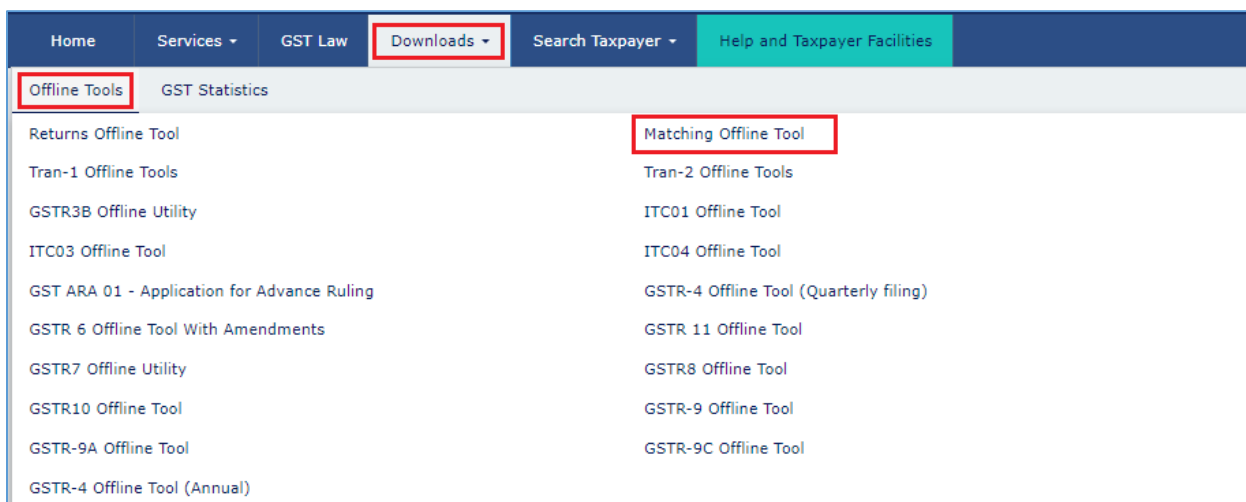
Home Services ▾ GST Law Downloads ▾ Search Taxpayer ▾ Help and Taxpayer Facilities

Offline Tools GST Statistics

Returns Offline Tool

Tran-1 Offline Tools

GSTR3B Offline Utility

ITC03 Offline Tool

GST ARA 01 - Application for Advance Ruling

GSTR 6 Offline Tool With Amendments

GSTR7 Offline Utility

GSTR10 Offline Tool

GSTR-9A Offline Tool

GSTR-4 Offline Tool (Annual)

Matching Offline Tool

Tran-2 Offline Tools

ITC01 Offline Tool

ITC04 Offline Tool

GSTR-4 Offline Tool (Quarterly filing)

GSTR 11 Offline Tool

GSTR8 Offline Tool

GSTR-9 Offline Tool

GSTR-9C Offline Tool